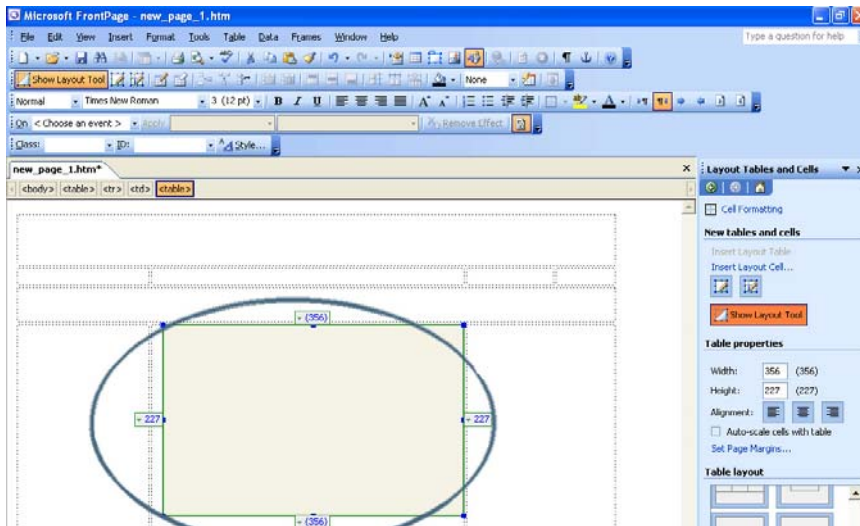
Microsoft FrontPage - new_page_1.htm

File Edit View Insert Format Tools Table Data Frames Window Help

Type a question for help

Show Layout Tool

None

Normal Times New Roman 3 (12 pt) B I U

On < Choose an event > Apply Remove Effect

Class: ID: Style...

new_page_1.htm*

<body> <table> <tr> <td> <table>

Layout Tables and Cells

Cell Formatting

New tables and cells

Insert Layout Table

Insert Layout Cell...

Show Layout Tool

Table properties

Width: 356 (356)

Height: 227 (227)

Alignment:

Auto-scale cells with table

Set Page Margins...

Table layout

(356)

227

227

(356)